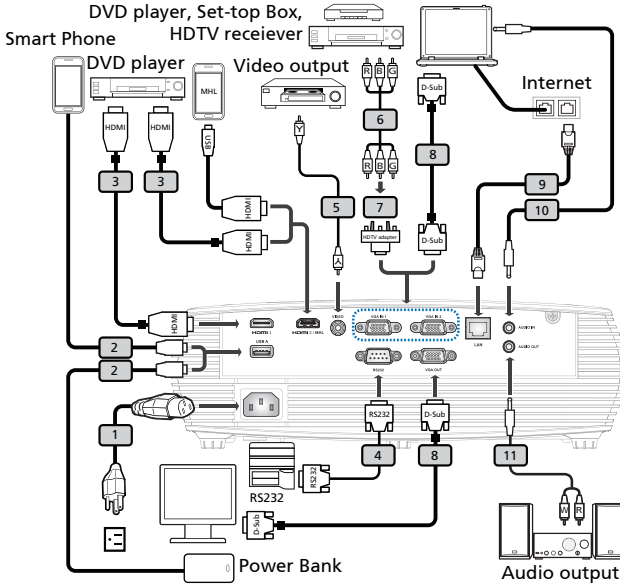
DVD player, Set-top Box, HDTV receiever

Smart Phone

DVD player

MHL

Video output

Internet

HDMI HDMI

USB

R B G

D-Sub

Y

3 3

6

8

9

10

R B G

5

7

HDTV adapter

D-Sub

HDMI

VIDEO

HDMI 1

HDMI 2 / MHL

VGA IN 1

VGA IN 2

LAN

AUDIO IN

AUDIO OUT

2

USB A

2

RS232

VGA OUT

1

RS232

D-Sub

RS232

4

8

11

RS232

D-Sub

W R

Power Bank

Audio output